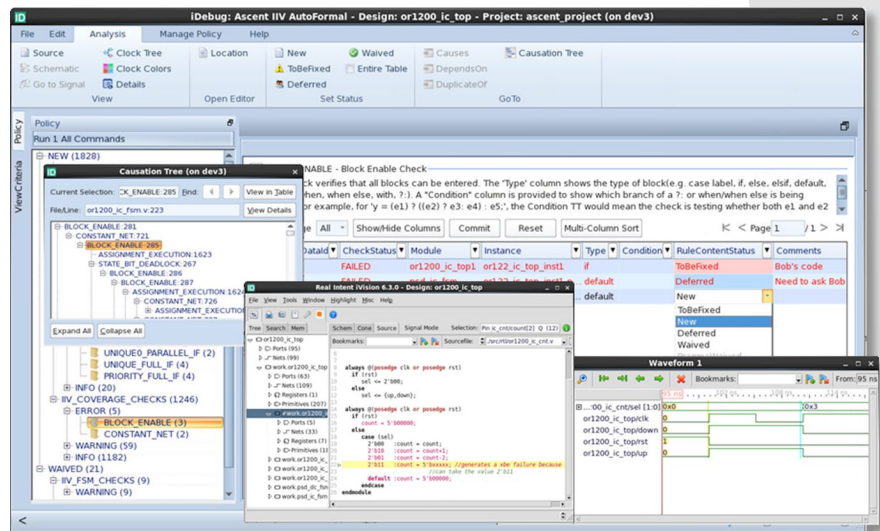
iD iDebug: Ascent IIV AutoFormal - Design: or1200_ic_top - Project: ascent_project (on dev3)

File Edit Analysis Manage Policy Help

Source Clock Tree Location New Waived Causes Causation Tree
Schematic Clock Colors ToBeFixed Entire Table DependsOn
Go to Signal Details Deferred DuplicateOf
View Open Editor Set Status GoTo

Policy
ViewCriteria

Policy
Run 1 All Commands
NEW (1828)

Causation Tree (on dev3)
Current Selection: CK_ENABLE:285 Find: View in Table
File/Line: or1200_ic_fsm.v:223 View Details
BLOCK_ENABLE:281
CONSTANT_NET:721
BLOCK_ENABLE:285
ASSIGNMENT_EXECUTION:1623
STATE_BIT_DEADLOCK:267
BLOCK_ENABLE:286
BLOCK_ENABLE:287
ASSIGNMENT_EXECUTION:162
CONSTANT_NET:726
ASSIGNMENT_EXECUTION
Expand All Collapse All

UNIQUE0_PARALLEL_IF (2)
UNIQUE_FULL_IF (4)
PRIORITY_FULL_IF (4)
INFO (20)
IIV_COVERAGE_CHECKS (1246)
ERROR (5)
BLOCK_ENABLE (3)
CONSTANT_NET (2)
WARNING (59)
INFO (1182)
WAIVED (21)
IIV_FSM_CHECKS (9)
WARNING (9)

ENABLE - Block Enable Check
ck verifies that all blocks can be entered. The 'Type' column shows the type of block(e.g. case label, if, else, elsif, default, then, when else, with, ?:). A "Condition" column is provided to show which branch of a ?: or when/when else is being or example, for 'y = (e1) ? ((e2) ? e3: e4) : e5;', the Condition TT would mean the check is testing whether both e1 and e2

ge All Show/Hide Columns Commit Reset Multi-Column Sort Page 1 /1

| DataId | CheckStatus | Module | Instance | Type | Condition | RuleContentStatus | Comments |
|---|---|---|---|---|---|---|---|
| | FAILED | or1200_ic_top1 | or122_ic_top_inst1 | if | | ToBeFixed | Bob's code |
| | FAILED | | | | | Deferred | Need to ask Bob |
| | | | | default | | New | |
| | | | | default | | | |

ToBeFixed
New
Deferred
Waived

Real Intent iVision 6.3.0 - Design: or1200_ic_top
File View Tools Window Highlight Misc Help
Tree Search Mem Schem Cone Source Signal Mode Selection: Pin ic_cnt/count[2] Q (12)
Bookmarks: Sourcefile: ./src/rtl/or1200_ic_cnt.v
or1200_ic_top
Ports (95)
Nets (99)
work.or1200_ic
Ports (21)
Nets (109)
Registers (1)
Primitives (207)
work.or1200_ic
Ports (5)
Nets (33)
Registers (7)
Primitives (1)
work.or1200_ic
work.or1200_ic
work.or1200_ic
work.or1200_ic
work.psd_dc_tm
work.psd_dc_fsm

always @(posedge clk or posedge rst)
if (rst)
sel <= 2'b00;
else
sel <= {up,down};
always @(posedge clk or posedge rst)
if (rst)
count = 5'b00000;
else
case (sel)
2'b00 :count = count;
2'b10 :count = count+1;
2'b01 :count = count-2;
2'b11 :count = 5'bxxxxx; //generates a xbe failure because
//can take the value 2'b11
default :count = 5'b00000;
endcase
endmodule

Waveform 1
Bookmarks: From: 95 ns
:00_ic_cnt/sel [1:0] 0x0 0x3
or1200_ic_top/clk
or1200_ic_top/down
or1200_ic_top/rst
or1200_ic_top/up